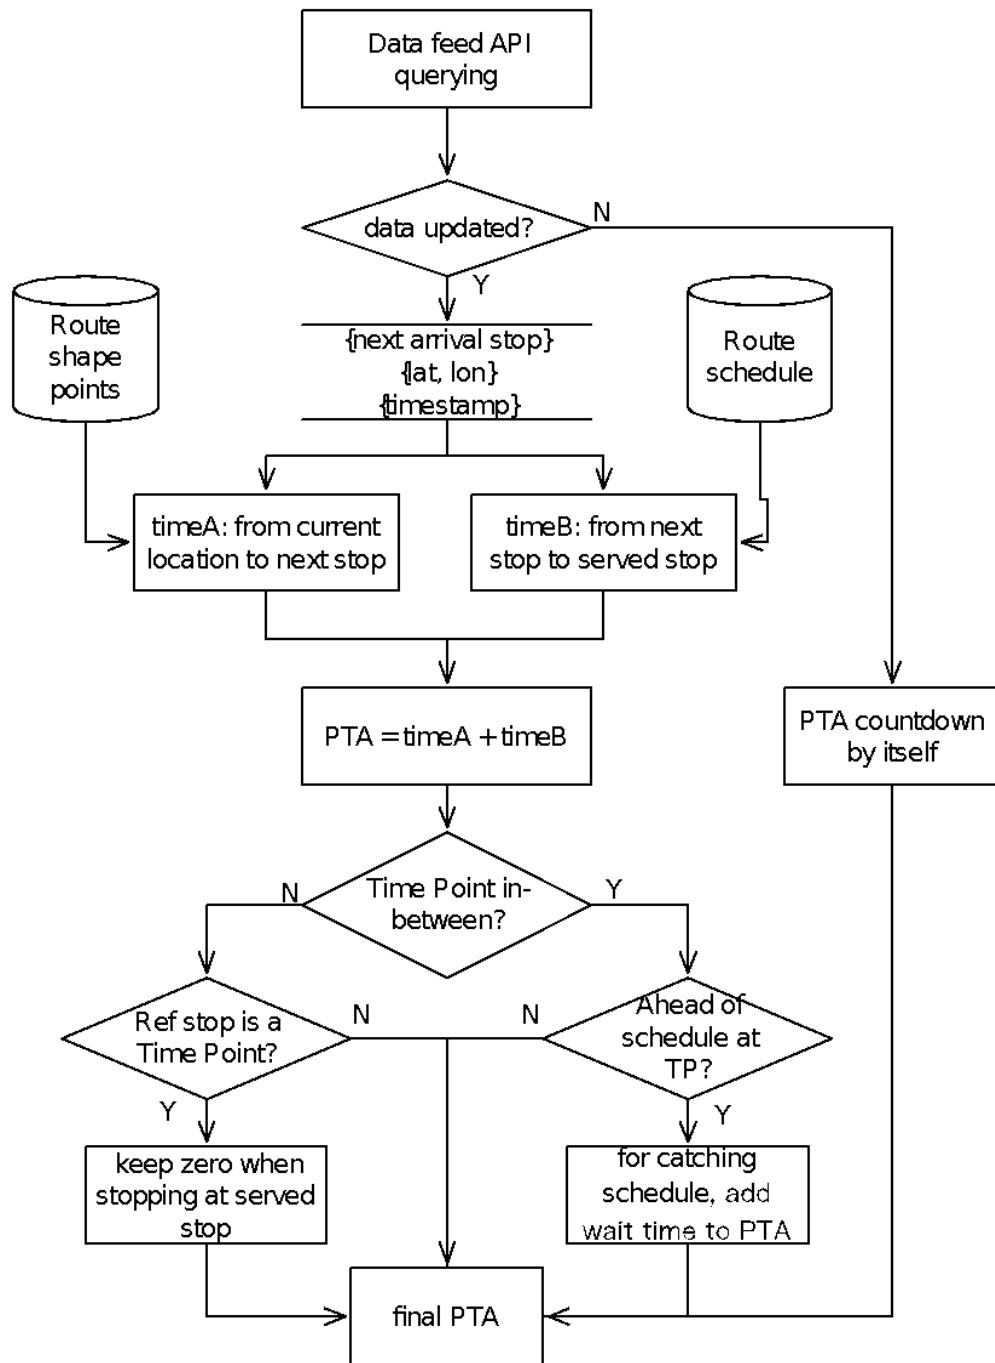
Data feed API querying

data updated?

N

Y

Route shape points

{next arrival stop}
{lat, lon}
{timestamp}

Route schedule

timeA: from current location to next stop

timeB: from next stop to served stop

PTA = timeA + timeB

PTA countdown by itself

N

Time Point in-between?

Y

Ref stop is a Time Point?

N

N

Ahead of schedule at TP?

Y

Y

keep zero when stopping at served stop

for catching schedule, add wait time to PTA

final PTA